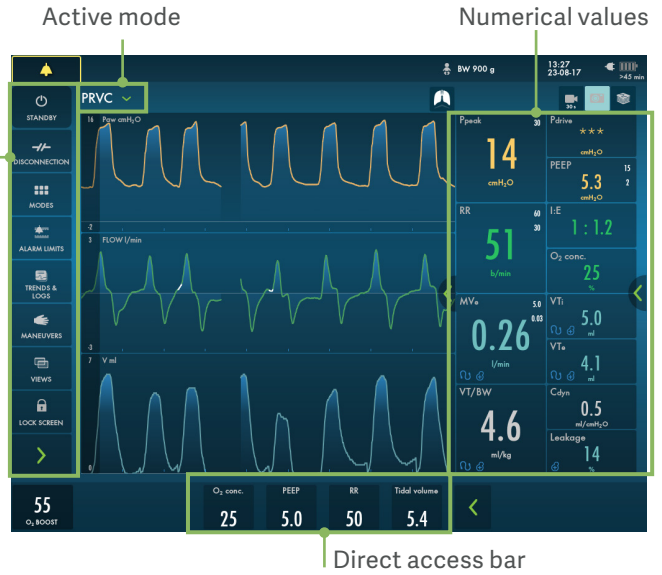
Active mode

Numerical values

BW 900 g

13:27
23-08-17

>45 min

PRVC

STANDBY

DISCONNECTION

MODES

ALARM LIMITS

TRENDS & LOGS

MANEUVERS

VIEWS

LOCK SCREEN

16 Paw cmH₂O

-2

3 FLOW l/min

-3

7 V ml

0

Ppeak 30
14
cmH₂O

Pdrive
***
cmH₂O

PEEP 15
5.3 2
cmH₂O

RR 60
30
51
b/min

I:E
1 : 1.2

O₂ conc.
25
%

MVe 5.0
0.03
0.26
l/min

VTi
5.0
ml

VTe
4.1
ml

VT/BW
4.6
ml/kg

Cdyn
0.5
ml/cmH₂O

Leakage
14
%

55
O₂ BOOST

| O₂ conc. | PEEP | RR | Tidal volume |
|---|---|---|---|
| 25 | 5.0 | 50 | 5.4 |

Direct access bar